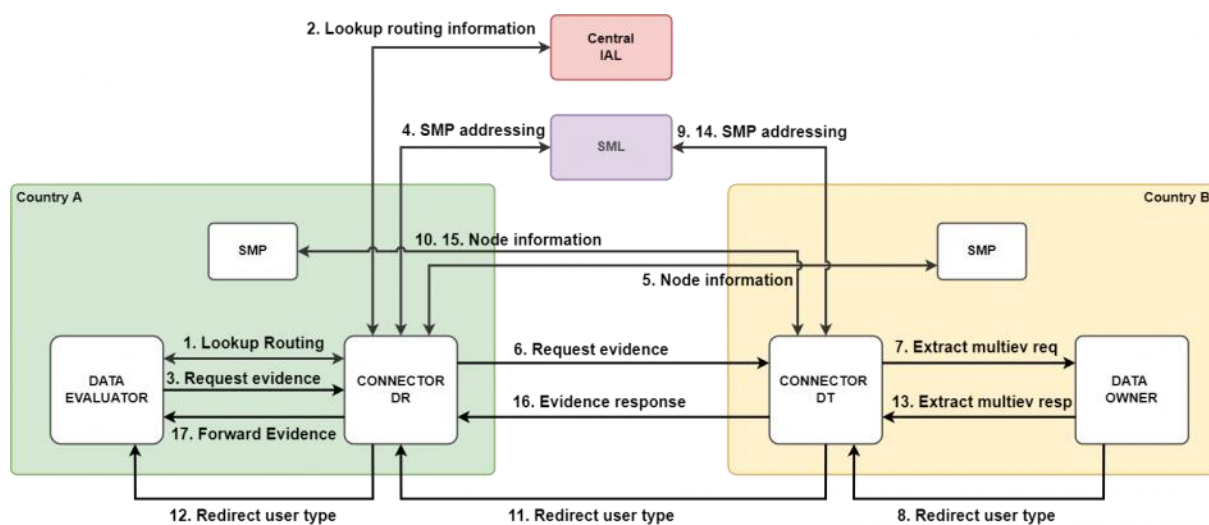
2. Lookup routing information

Central IAL

4. SMP addressing

SML

9. 14. SMP addressing

Country A

Country B

SMP

10. 15. Node information

SMP

5. Node information

1. Lookup Routing

DATA EVALUATOR

3. Request evidence

CONNECTOR DR

6. Request evidence

CONNECTOR DT

7. Extract multiev req

DATA OWNER

16. Evidence response

13. Extract multiev resp

17. Forward Evidence

12. Redirect user type

11. Redirect user type

8. Redirect user type